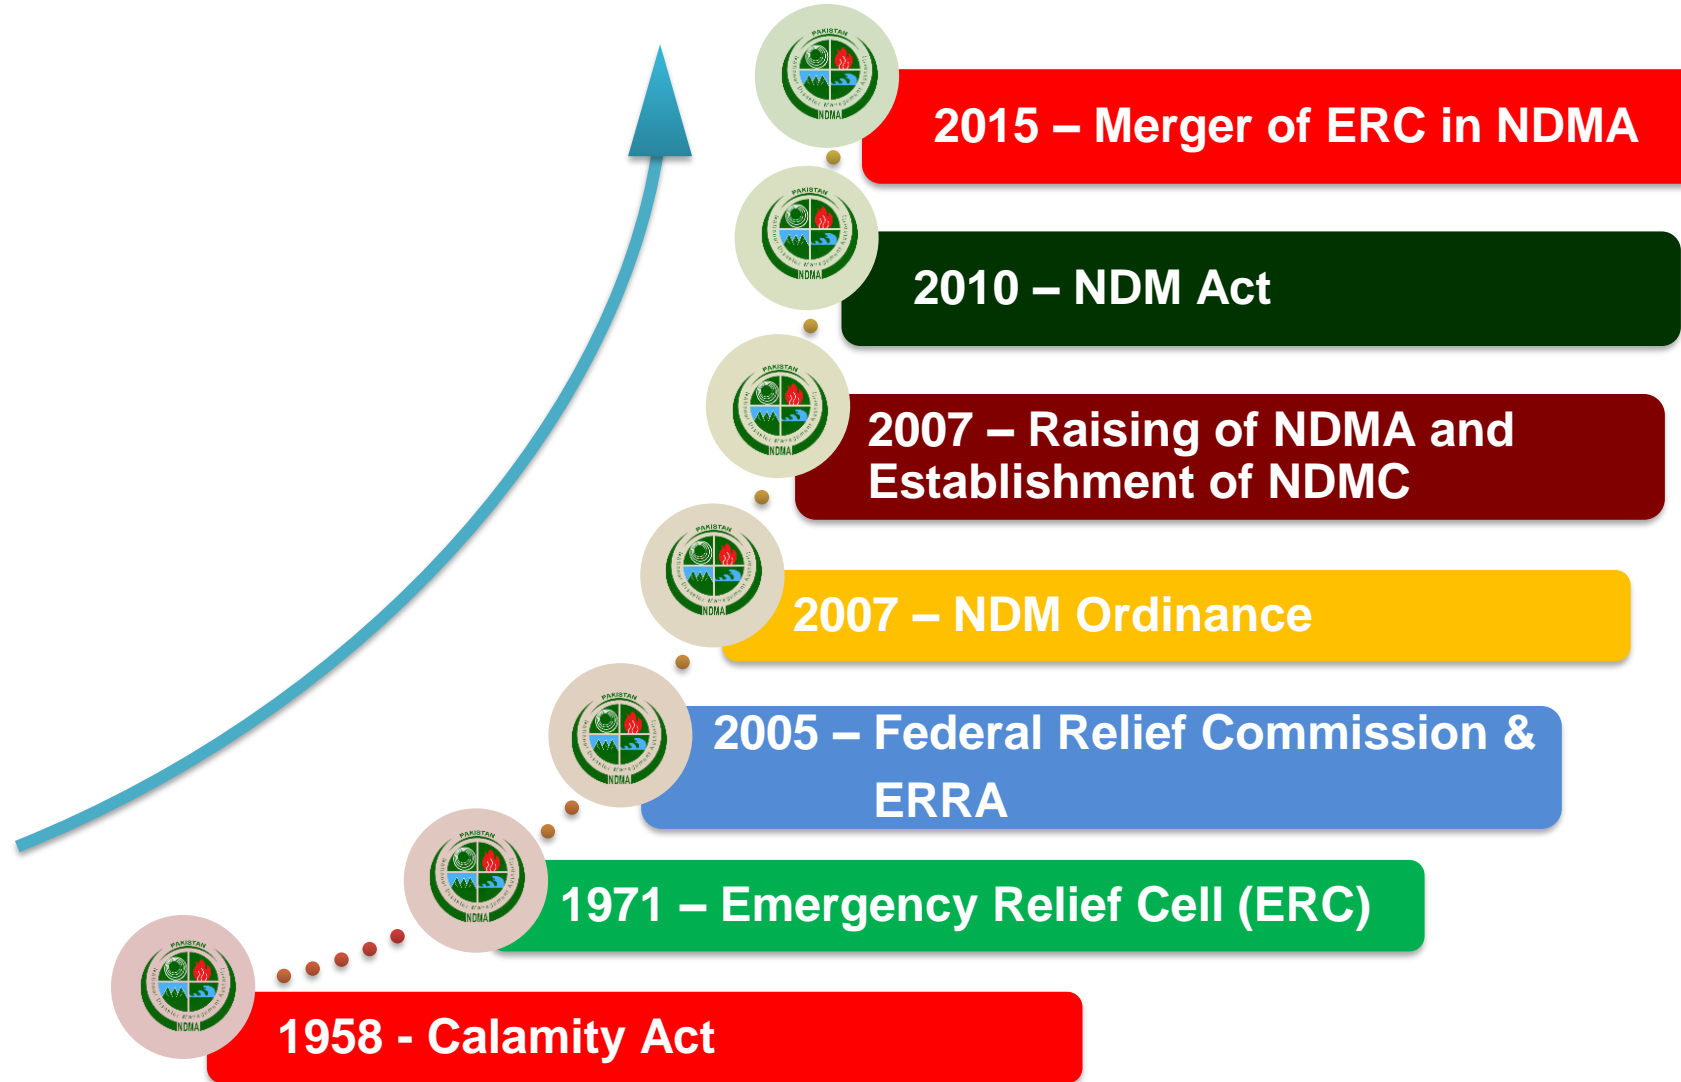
PAKISTAN
NDMA
2015 – Merger of ERC in NDMA

PAKISTAN
NDMA
2010 – NDM Act

PAKISTAN
NDMA
2007 – Raising of NDMA and Establishment of NDMC

PAKISTAN
NDMA
2007 – NDM Ordinance

PAKISTAN
NDMA
2005 – Federal Relief Commission & ERRA

PAKISTAN
NDMA
1971 – Emergency Relief Cell (ERC)

PAKISTAN
NDMA
1958 - Calamity Act